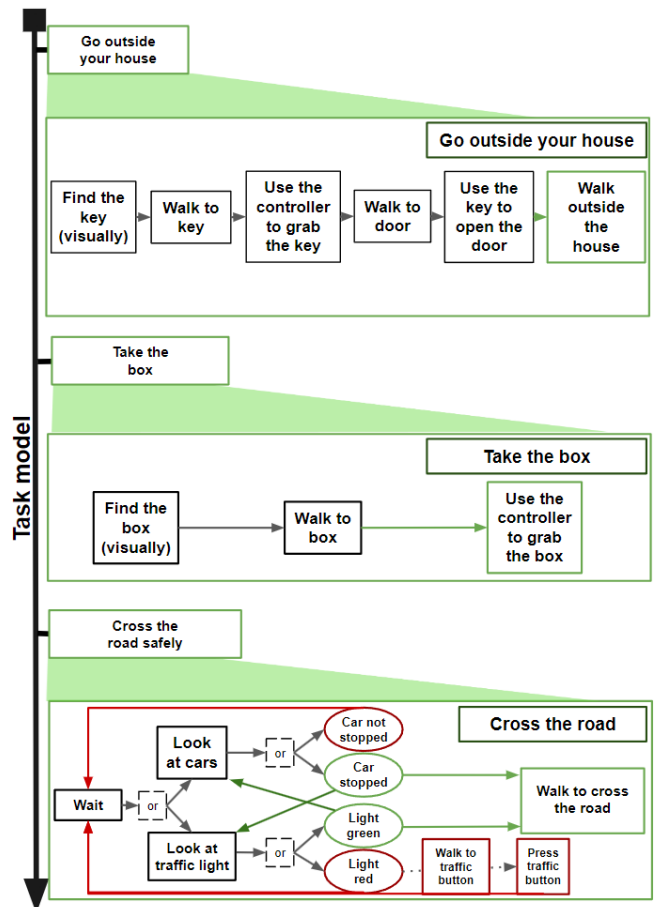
Task model

Go outside your house

Go outside your house

Find the key (visually)

Walk to key

Use the controller to grab the key

Walk to door

Use the key to open the door

Walk outside the house

Take the box

Take the box

Find the box (visually)

Walk to box

Use the controller to grab the box

Cross the road safely

Cross the road

Wait

or

Look at cars

or

Car not stopped

Car stopped

Walk to cross the road

Look at traffic light

or

Light green

Light red

Walk to traffic button

Press traffic button